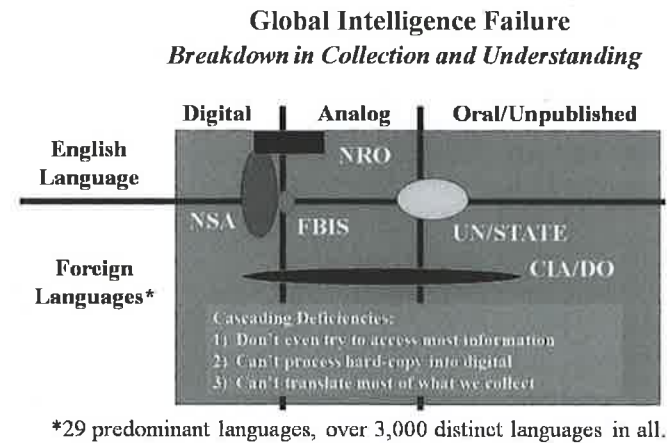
Global Intelligence Failure
*Breakdown in Collection and Understanding*

Digital | Analog | Oral/Unpublished

English Language

Foreign Languages*

NRO

NSA

FBIS

UN/STATE

CIA/DO

Cascading Deficiencies:
1) Don't even try to access most information
2) Can't process hard-copy into digital
3) Can't translate most of what we collect

*29 predominant languages, over 3,000 distinct languages in all.